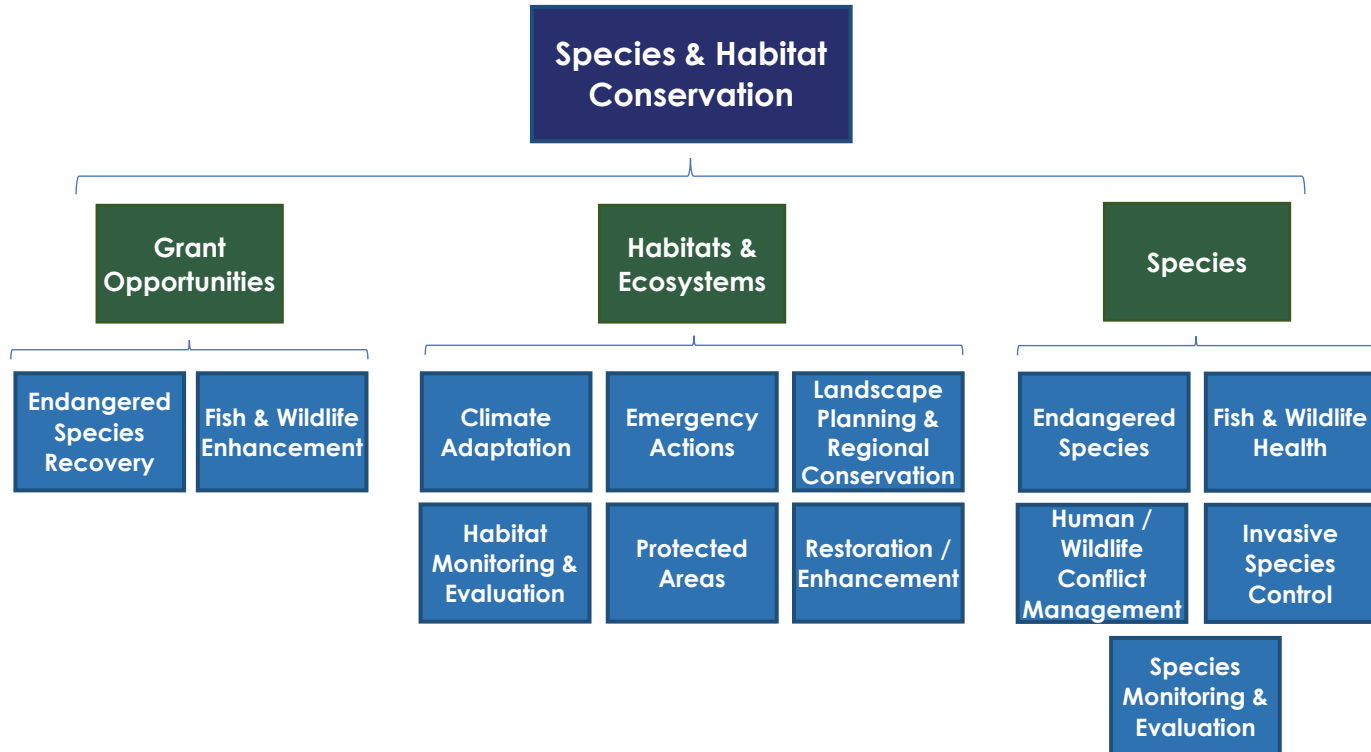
Species & Habitat Conservation

Grant Opportunities

Endangered Species Recovery

Fish & Wildlife Enhancement

Habitats & Ecosystems

Climate Adaptation

Emergency Actions

Landscape Planning & Regional Conservation

Habitat Monitoring & Evaluation

Protected Areas

Restoration / Enhancement

Species

Endangered Species

Fish & Wildlife Health

Human / Wildlife Conflict Management

Invasive Species Control

Species Monitoring & Evaluation